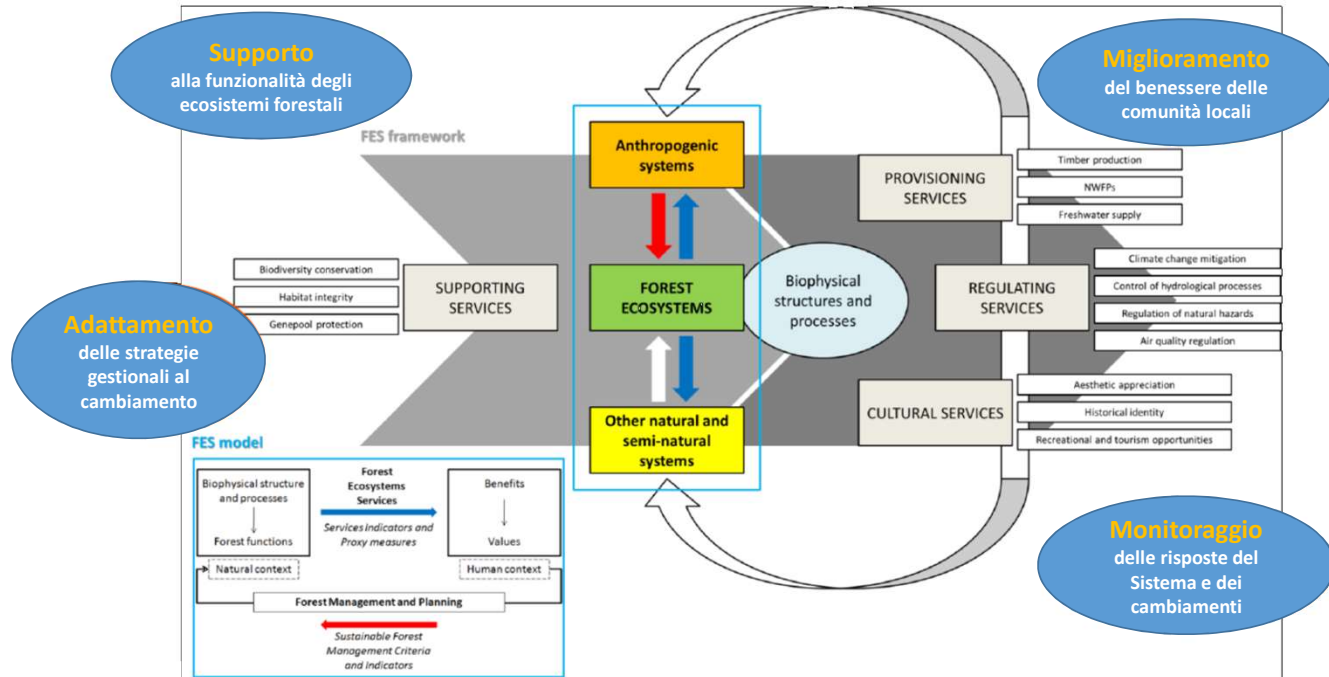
Supporto
alla funzionalità degli ecosistemi forestali

Miglioramento
del benessere delle comunità locali

FES framework

Anthropogenic systems

FOREST ECOSYSTEMS

Other natural and semi-natural systems

Biophysical structures and processes

PROVISIONING SERVICES

Timber production
NWFPs
Freshwater supply

REGULATING SERVICES

Climate change mitigation
Control of hydrological processes
Regulation of natural hazards
Air quality regulation

CULTURAL SERVICES

Aesthetic appreciation
Historical identity
Recreational and tourism opportunities

SUPPORTING SERVICES

Biodiversity conservation
Habitat integrity
Genepool protection

Adattamento
delle strategie gestionali al cambiamento

FES model

Biophysical structure and processes
Forest functions
Natural context

Forest Ecosystems Services
Services indicators and Proxy measures

Benefits
Values
Human context

Forest Management and Planning

Sustainable Forest Management Criteria and indicators

Monitoraggio
delle risposte del Sistema e dei cambiamenti